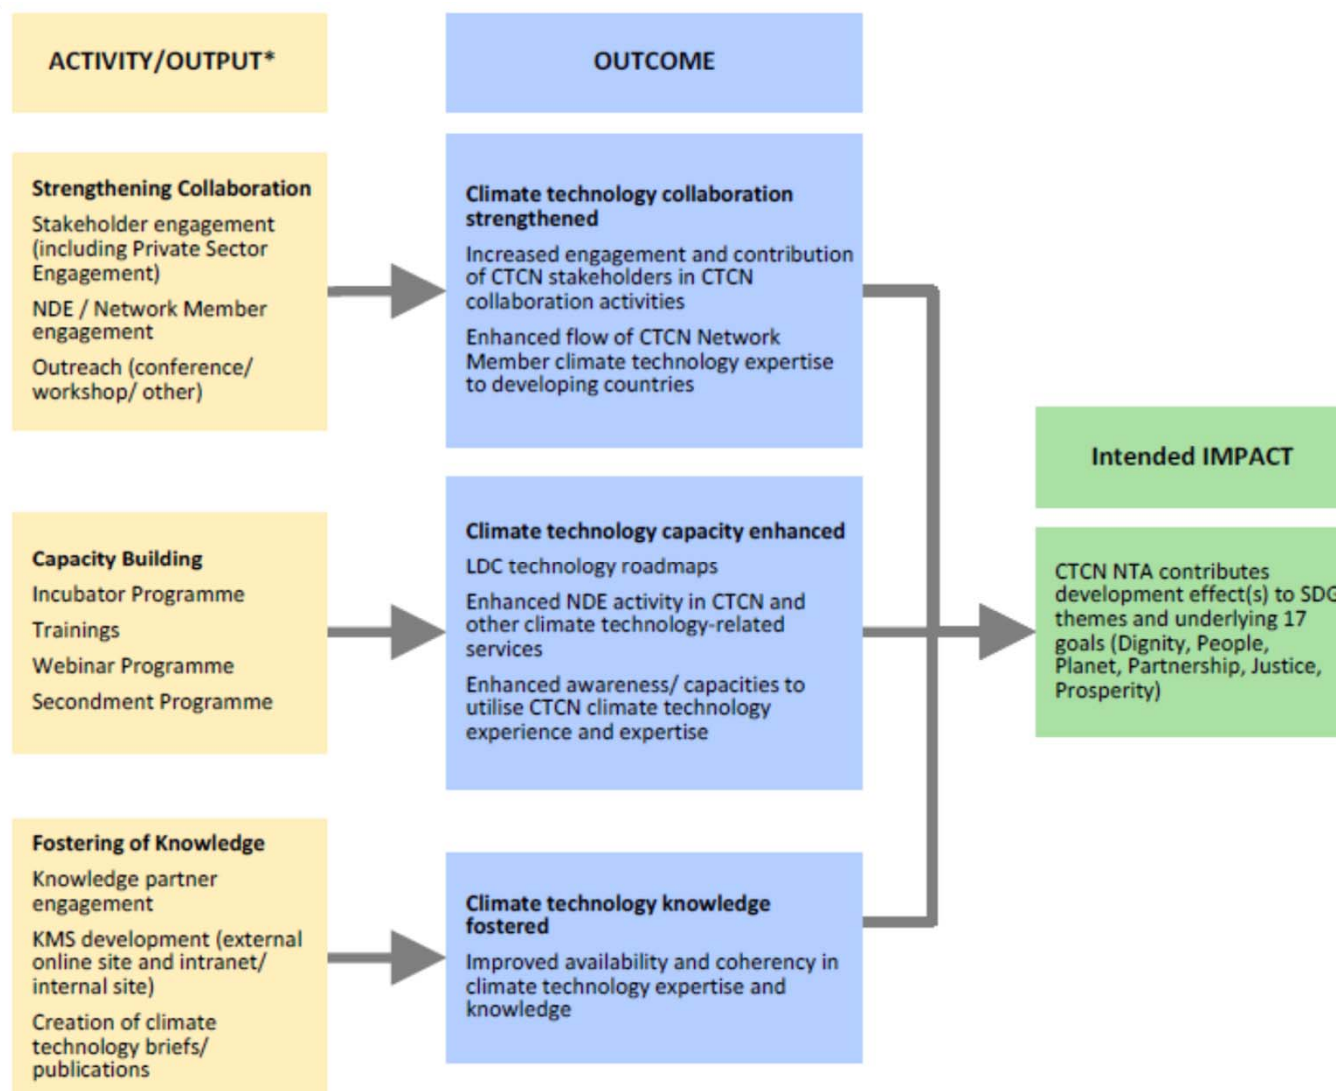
ACTIVITY/OUTPUT*

OUTCOME

Strengthening Collaboration

Stakeholder engagement (including Private Sector Engagement)

NDE / Network Member engagement

Outreach (conference/ workshop/ other)

Climate technology collaboration strengthened

Increased engagement and contribution of CTCN stakeholders in CTCN collaboration activities

Enhanced flow of CTCN Network Member climate technology expertise to developing countries

Intended IMPACT

Capacity Building

Incubator Programme

Trainings

Webinar Programme

Secondment Programme

Climate technology capacity enhanced

LDC technology roadmaps

Enhanced NDE activity in CTCN and other climate technology-related services

Enhanced awareness/ capacities to utilise CTCN climate technology experience and expertise

CTCN NTA contributes development effect(s) to SDG themes and underlying 17 goals (Dignity, People, Planet, Partnership, Justice, Prosperity)

Fostering of Knowledge

Knowledge partner engagement

KMS development (external online site and intranet/ internal site)

Creation of climate technology briefs/ publications

Climate technology knowledge fostered

Improved availability and coherency in climate technology expertise and knowledge